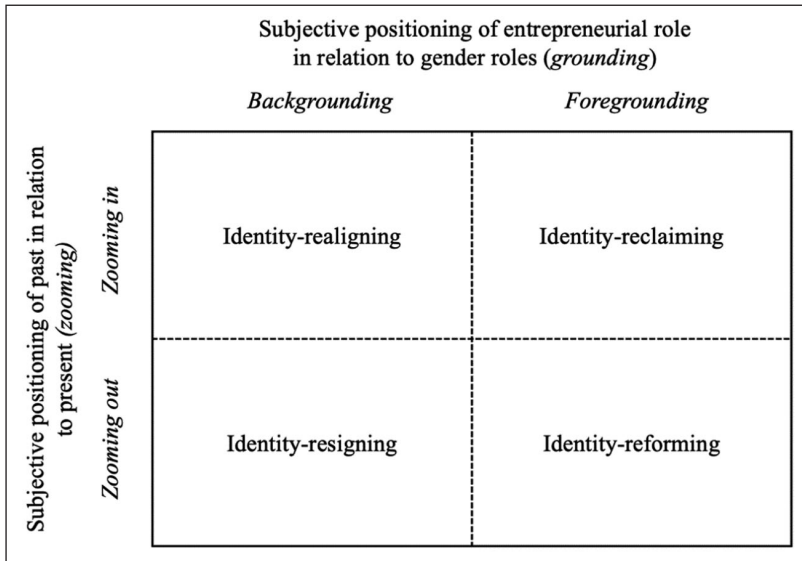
Subjective positioning of entrepreneurial role in relation to gender roles (*grounding*)

*Backgrounding*

*Foregrounding*

Subjective positioning of past in relation to present (*zooming*)

*Zooming in*

*Zooming out*

| | *Backgrounding* | *Foregrounding* |
|---|---|---|
| *Zooming in* | Identity-realigning | Identity-reclaiming |
| *Zooming out* | Identity-resigning | Identity-reforming |